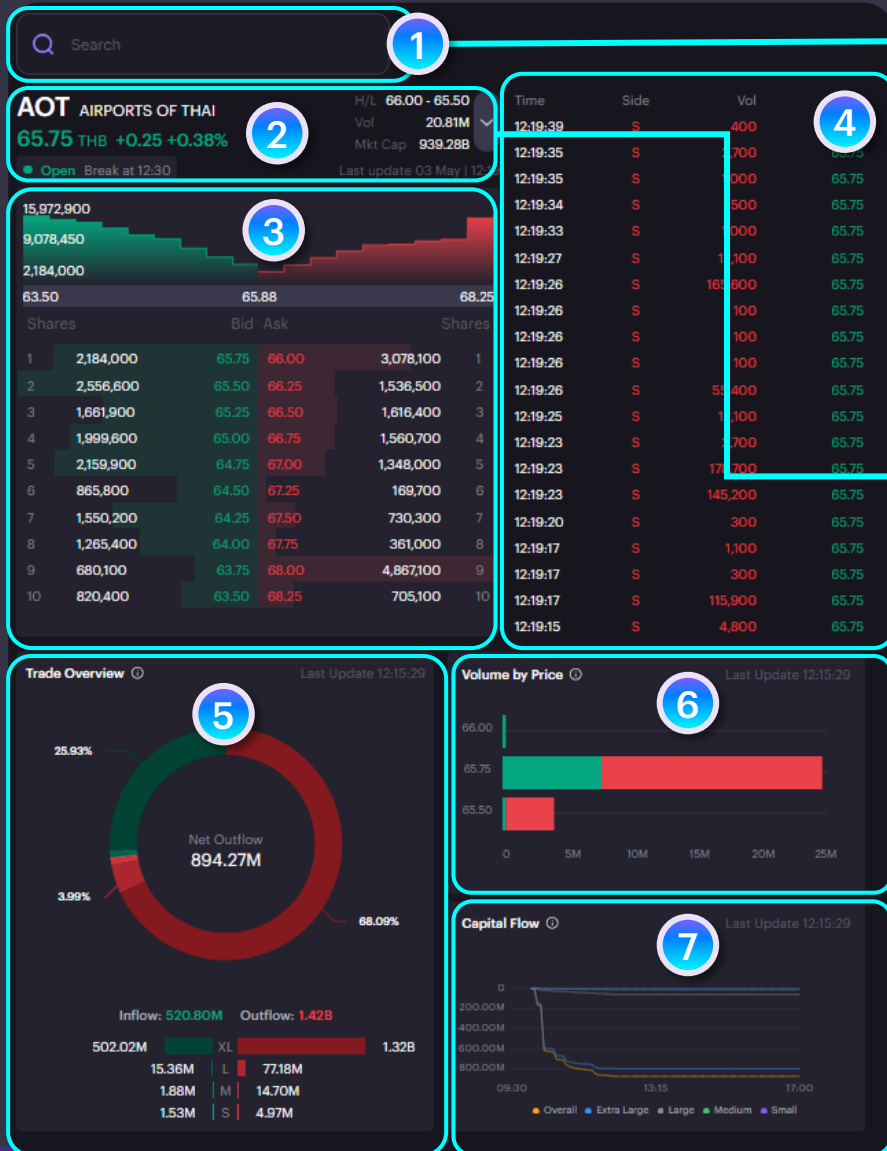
Search

1

AOT AIRPORTS OF THAI
65.75 THB +0.25 +0.38%
Open Break at 12:30

H/L 66.00 - 65.50
Vol 20.81M
Mkt Cap 939.28B
Last update 03 May | 12

2

15,972,900
9,078,450
2,184,000
63.50 65.88 68.25

3

| Shares | Bid | Ask | Shares | |
|---|---|---|---|---|
| 1 | 2,184,000 | 65.75 | 66.00 | 3,078,100 | 1 |
| 2 | 2,556,600 | 65.50 | 66.25 | 1,536,500 | 2 |
| 3 | 1,661,900 | 65.25 | 66.50 | 1,616,400 | 3 |
| 4 | 1,999,600 | 65.00 | 66.75 | 1,560,700 | 4 |
| 5 | 2,159,900 | 64.75 | 67.00 | 1,348,000 | 5 |
| 6 | 865,800 | 64.50 | 67.25 | 169,700 | 6 |
| 7 | 1,550,200 | 64.25 | 67.50 | 730,300 | 7 |
| 8 | 1,265,400 | 64.00 | 67.75 | 361,000 | 8 |
| 9 | 680,100 | 63.75 | 68.00 | 4,867,100 | 9 |
| 10 | 820,400 | 63.50 | 68.25 | 705,100 | 10 |

4

| Time | Side | Vol | |
|---|---|---|---|
| 12:19:39 | S | 400 | |
| 12:19:35 | S | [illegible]700 | 65.75 |
| 12:19:35 | S | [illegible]000 | 65.75 |
| 12:19:34 | S | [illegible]500 | 65.75 |
| 12:19:33 | S | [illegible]000 | 65.75 |
| 12:19:27 | S | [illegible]100 | 65.75 |
| 12:19:26 | S | 16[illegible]600 | 65.75 |
| 12:19:26 | S | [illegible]100 | 65.75 |
| 12:19:26 | S | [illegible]100 | 65.75 |
| 12:19:26 | S | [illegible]100 | 65.75 |
| 12:19:26 | S | 55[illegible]400 | 65.75 |
| 12:19:25 | S | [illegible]100 | 65.75 |
| 12:19:23 | S | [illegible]700 | 65.75 |
| 12:19:23 | S | 17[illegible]700 | 65.75 |
| 12:19:23 | S | 145,200 | 65.75 |
| 12:19:20 | S | 300 | 65.75 |
| 12:19:17 | S | 1,100 | 65.75 |
| 12:19:17 | S | 300 | 65.75 |
| 12:19:17 | S | 115,900 | 65.75 |
| 12:19:15 | S | 4,800 | 65.75 |

Trade Overview
Last Update 12:15:29

5

25.93%
Net Outflow
894.27M
3.99%
68.09%

Inflow: 520.80M Outflow: 1.42B
502.02M XL 1.32B
15.36M L 77.18M
1.88M M 14.70M
1.53M S 4.97M

Volume by Price
Last Update 12:15:29

6

66.00
65.75
65.50
0 5M 10M 15M 20M 25M

Capital Flow
Last Update 12:15:29

7

0
200.00M
400.00M
600.00M
800.00M
09:30 13:15 17:00
Overall Extra Large Large Medium Small